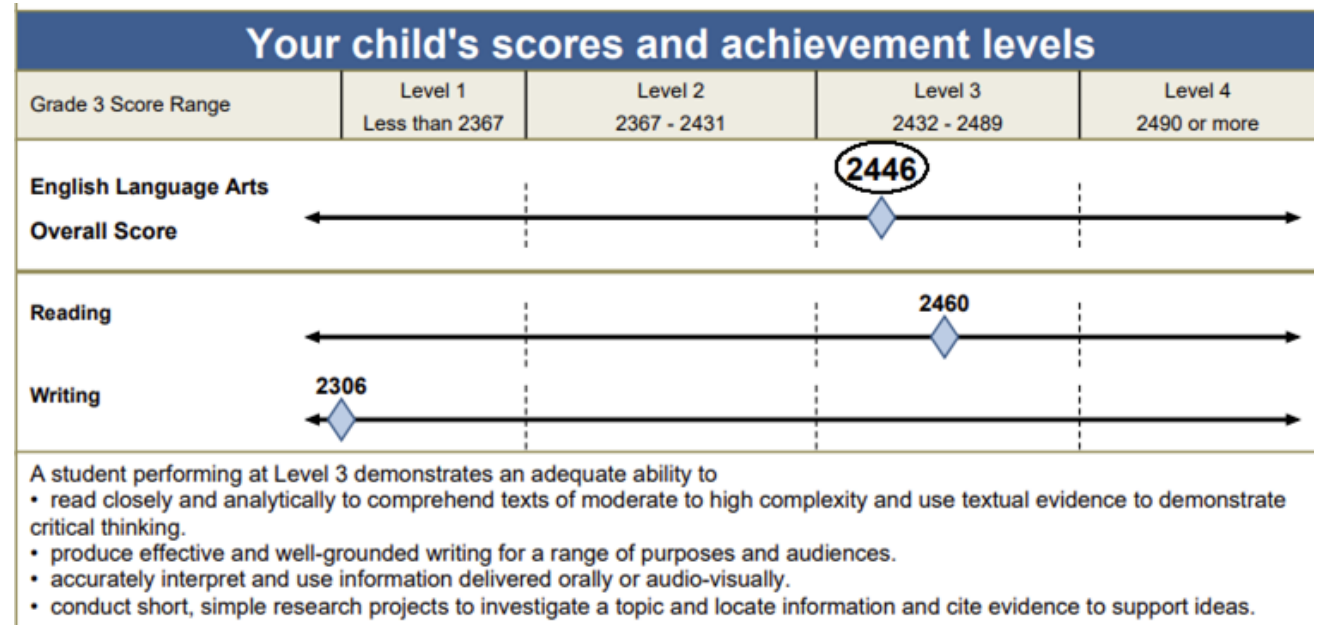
Your child's scores and achievement levels

| Grade 3 Score Range | Level 1 Less than 2367 | Level 2 2367 - 2431 | Level 3 2432 - 2489 | Level 4 2490 or more |
|---|---|---|---|---|

English Language Arts Overall Score

2446

Reading

2460

Writing

2306

A student performing at Level 3 demonstrates an adequate ability to
• read closely and analytically to comprehend texts of moderate to high complexity and use textual evidence to demonstrate critical thinking.
• produce effective and well-grounded writing for a range of purposes and audiences.
• accurately interpret and use information delivered orally or audio-visually.
• conduct short, simple research projects to investigate a topic and locate information and cite evidence to support ideas.